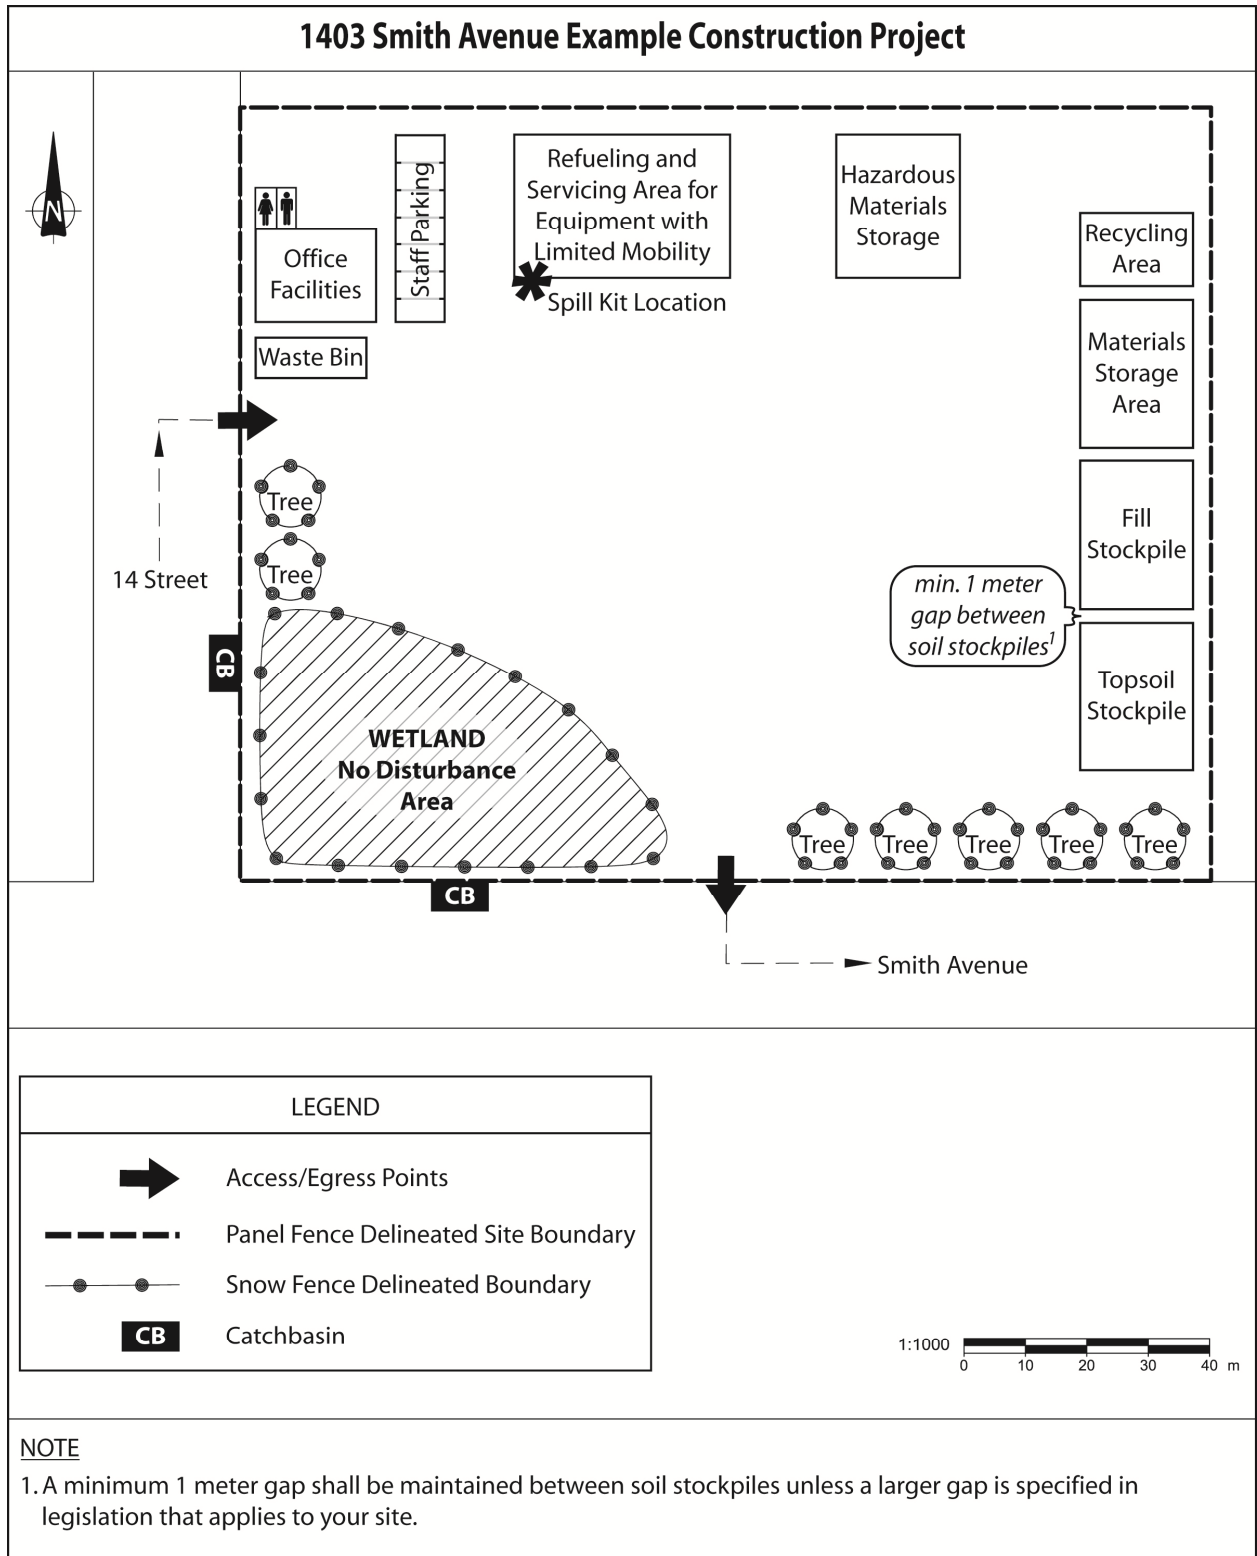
1403 Smith Avenue Example Construction Project

N

Office Facilities

Staff Parking

Refueling and Servicing Area for Equipment with Limited Mobility

Spill Kit Location

Hazardous Materials Storage

Recycling Area

Materials Storage Area

Waste Bin

Tree

Tree

14 Street

CB

Fill Stockpile

min. 1 meter gap between soil stockpiles$^1$

Topsoil Stockpile

WETLAND No Disturbance Area

Tree Tree Tree Tree Tree

CB

Smith Avenue

| LEGEND | |
|---|---|
| | Access/Egress Points |
| | Panel Fence Delineated Site Boundary |
| | Snow Fence Delineated Boundary |
| CB | Catchbasin |

1:1000 0 10 20 30 40 m

NOTE

1. A minimum 1 meter gap shall be maintained between soil stockpiles unless a larger gap is specified in legislation that applies to your site.